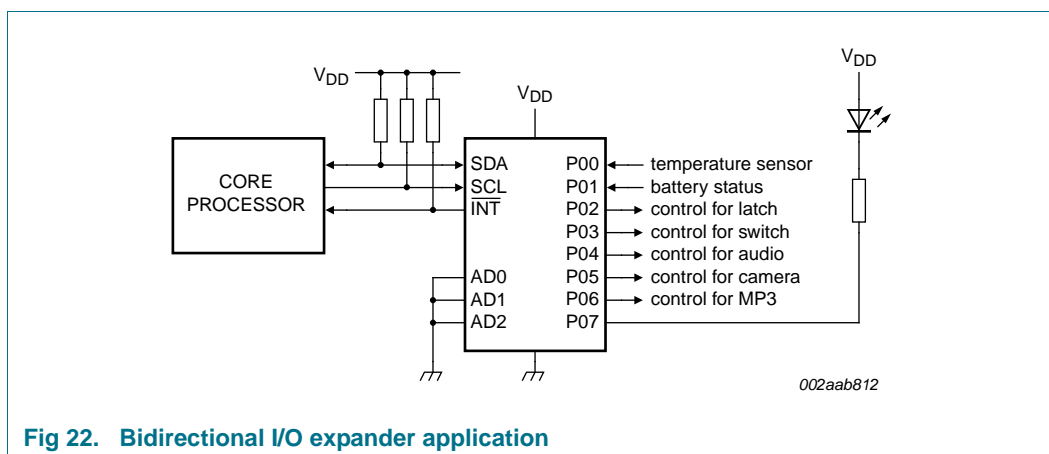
$V_{DD}$

$V_{DD}$

$V_{DD}$

CORE PROCESSOR

SDA
SCL
$\overline{INT}$

AD0
AD1
AD2

P00
P01
P02
P03
P04
P05
P06
P07

temperature sensor
battery status
control for latch
control for switch
control for audio
control for camera
control for MP3

002aab812

Fig 22. Bidirectional I/O expander application